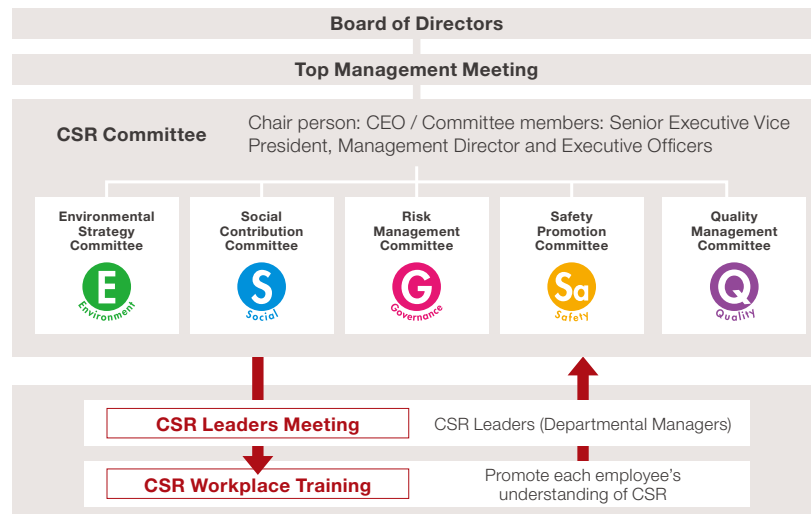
Board of Directors

Top Management Meeting

CSR Committee

Chair person: CEO / Committee members: Senior Executive Vice President, Management Director and Executive Officers

Environmental Strategy Committee

E

Environment

Social Contribution Committee

S

Social

Risk Management Committee

G

Governance

Safety Promotion Committee

Sa

Safety

Quality Management Committee

Q

Quality

CSR Leaders Meeting

CSR Leaders (Departmental Managers)

CSR Workplace Training

Promote each employee's understanding of CSR